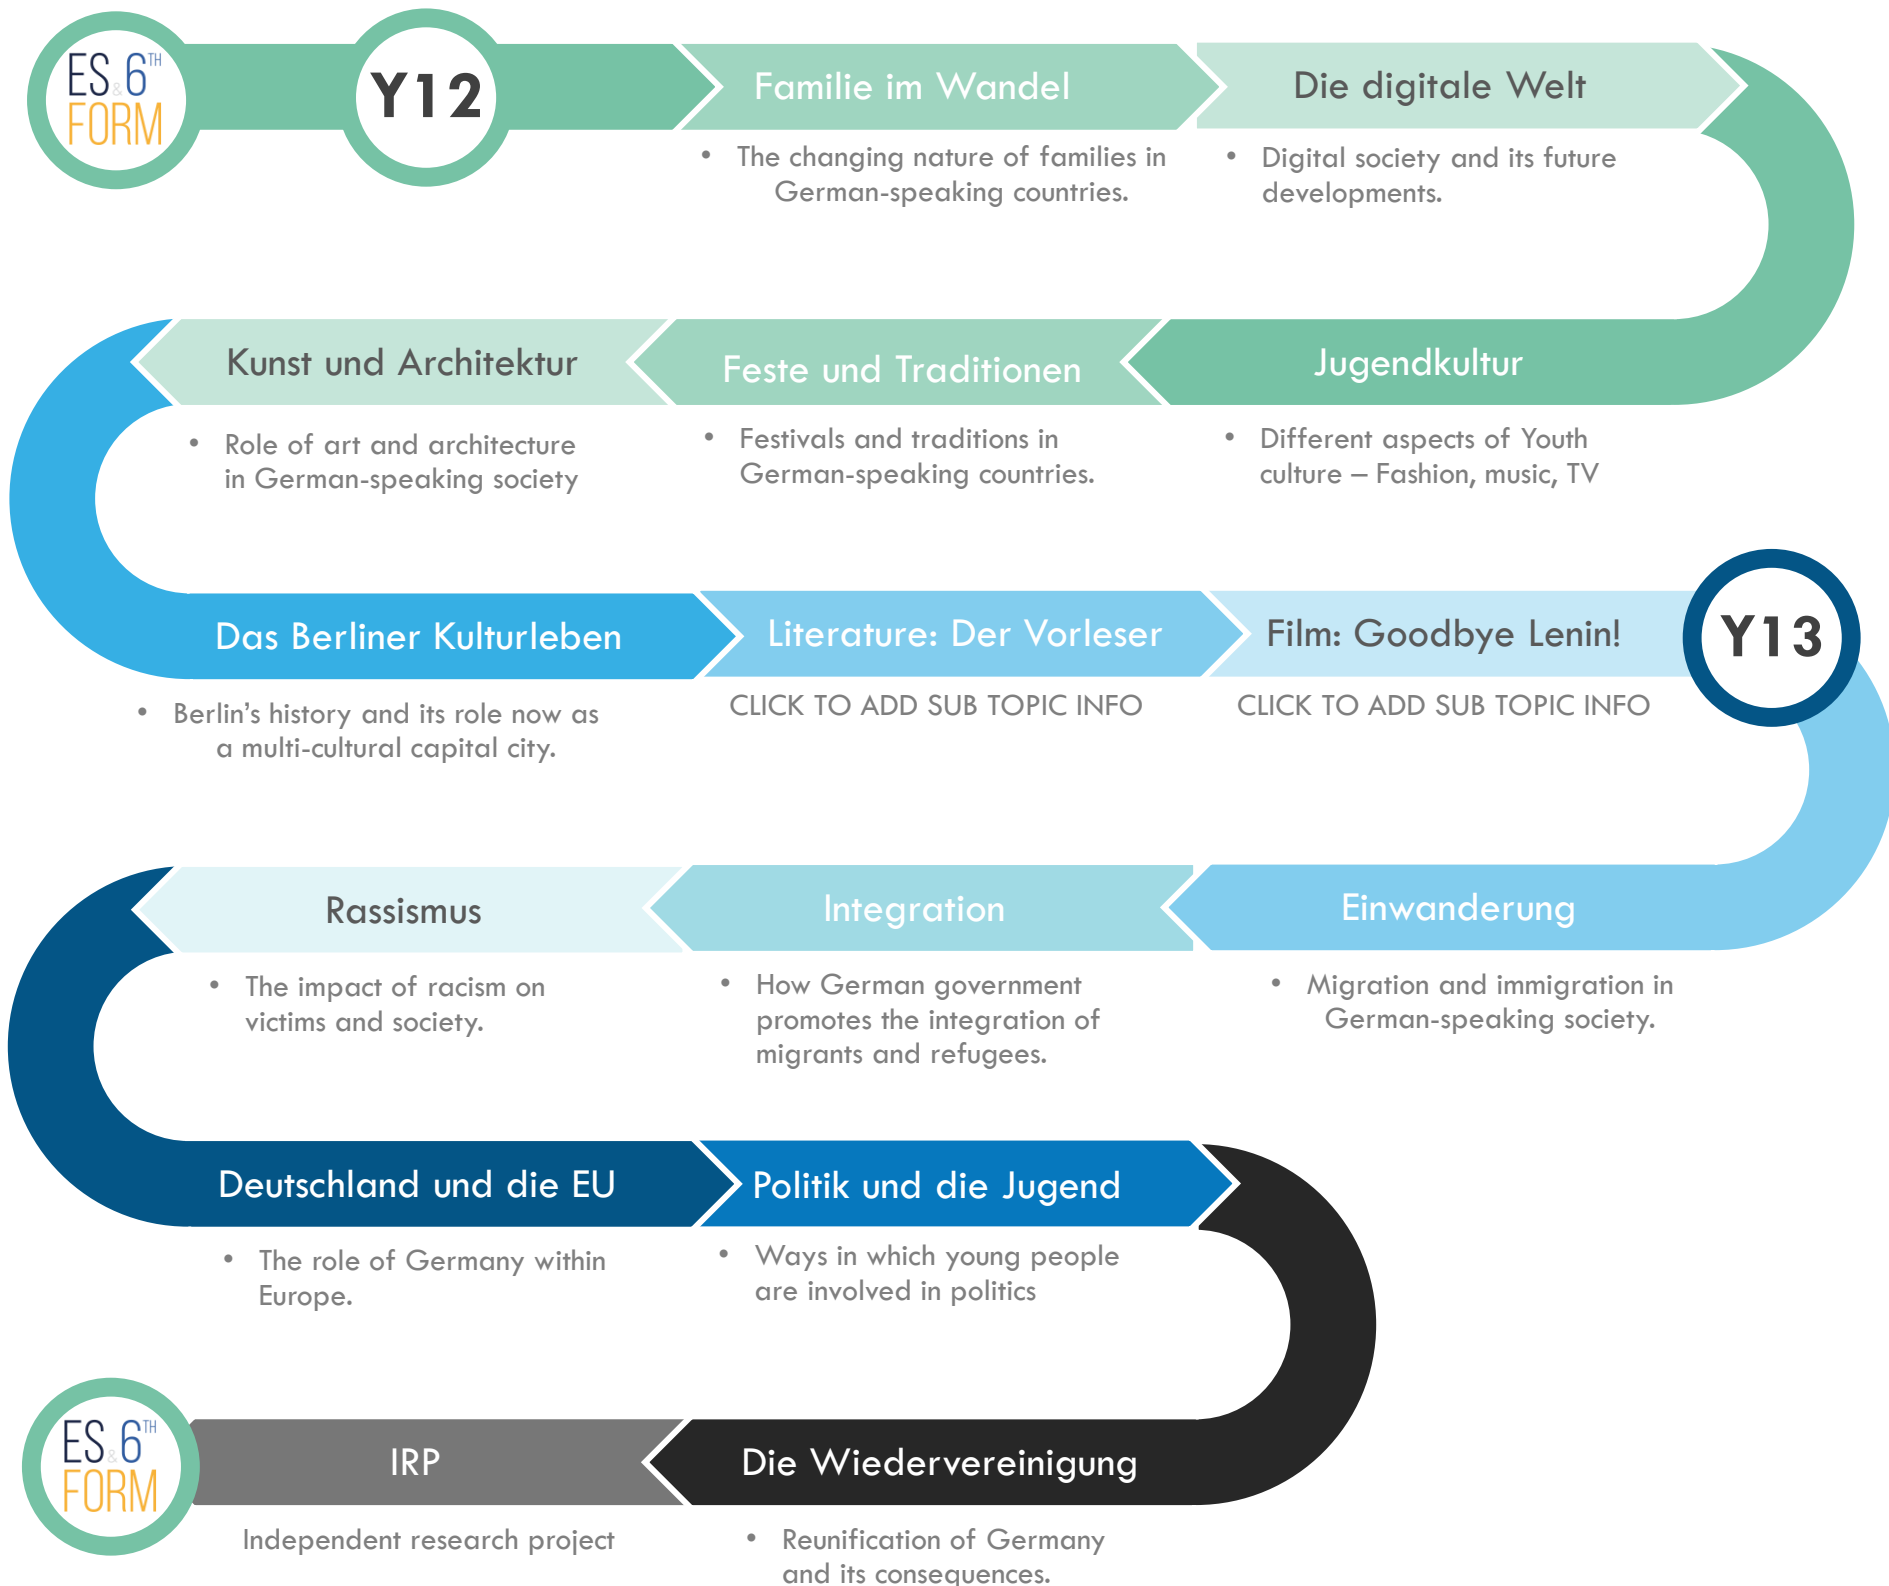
ES & 6TH FORM

Y12

Familie im Wandel

• The changing nature of families in German-speaking countries.

Die digitale Welt

• Digital society and its future developments.

Kunst und Architektur

• Role of art and architecture in German-speaking society

Feste und Traditionen

• Festivals and traditions in German-speaking countries.

Jugendkultur

• Different aspects of Youth culture – Fashion, music, TV

Das Berliner Kulturleben

• Berlin's history and its role now as a multi-cultural capital city.

Literature: Der Vorleser

CLICK TO ADD SUB TOPIC INFO

Film: Goodbye Lenin!

CLICK TO ADD SUB TOPIC INFO

Y13

Rassismus

• The impact of racism on victims and society.

Integration

• How German government promotes the integration of migrants and refugees.

Einwanderung

• Migration and immigration in German-speaking society.

Deutschland und die EU

• The role of Germany within Europe.

Politik und die Jugend

• Ways in which young people are involved in politics

ES & 6TH FORM

IRP

Independent research project

Die Wiedervereinigung

• Reunification of Germany and its consequences.